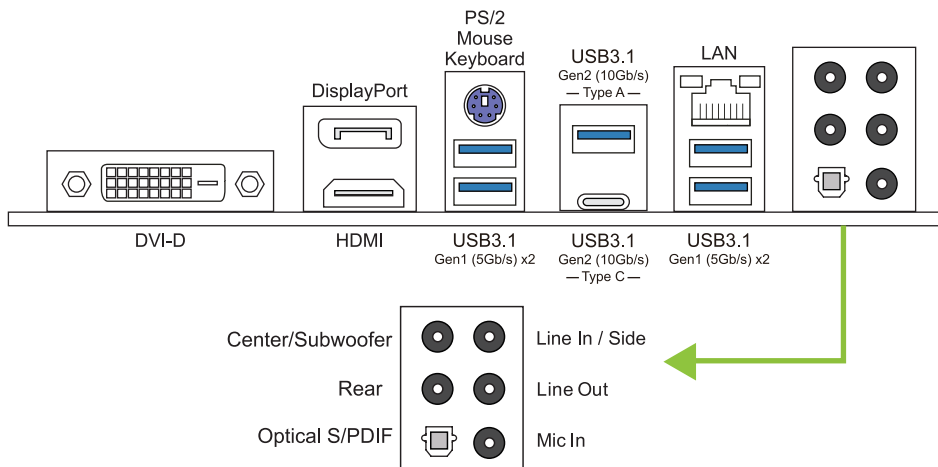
PS/2
Mouse
Keyboard

USB3.1
Gen2 (10Gb/s)
— Type A —

LAN

DisplayPort

DVI-D

HDMI

USB3.1
Gen1 (5Gb/s) x2

USB3.1
Gen2 (10Gb/s)
— Type C —

USB3.1
Gen1 (5Gb/s) x2

Center/Subwoofer

Line In / Side

Rear

Line Out

Optical S/PDIF

Mic In